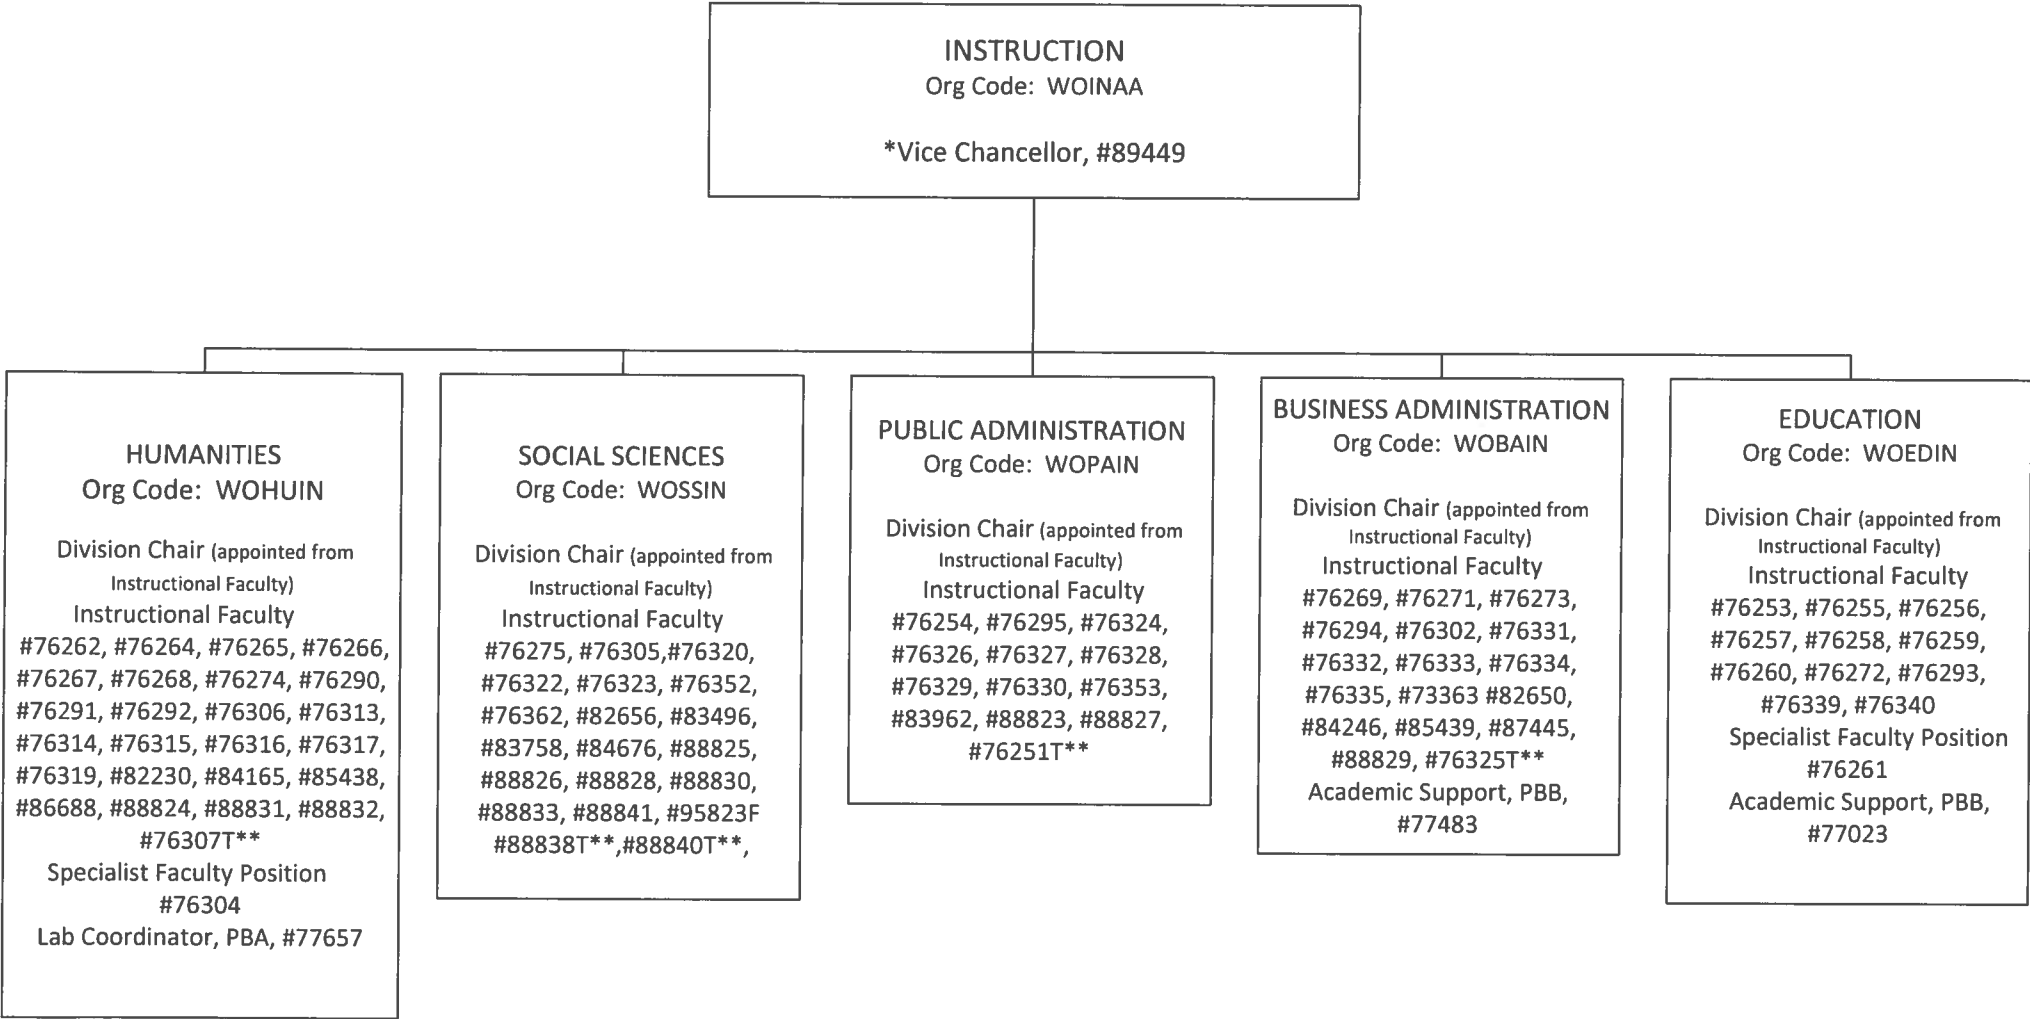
INSTRUCTION
Org Code: WOINAA

*Vice Chancellor, #89449

HUMANITIES
Org Code: WOHUIN

Division Chair (appointed from Instructional Faculty)
Instructional Faculty
#76262, #76264, #76265, #76266, #76267, #76268, #76274, #76290, #76291, #76292, #76306, #76313, #76314, #76315, #76316, #76317, #76319, #82230, #84165, #85438, #86688, #88824, #88831, #88832, #76307T**
Specialist Faculty Position
#76304
Lab Coordinator, PBA, #77657

SOCIAL SCIENCES
Org Code: WOSSIN

Division Chair (appointed from Instructional Faculty)
Instructional Faculty
#76275, #76305,#76320, #76322, #76323, #76352, #76362, #82656, #83496, #83758, #84676, #88825, #88826, #88828, #88830, #88833, #88841, #95823F #88838T**,#88840T**,

PUBLIC ADMINISTRATION
Org Code: WOPAIN

Division Chair (appointed from Instructional Faculty)
Instructional Faculty
#76254, #76295, #76324, #76326, #76327, #76328, #76329, #76330, #76353, #83962, #88823, #88827, #76251T**

BUSINESS ADMINISTRATION
Org Code: WOBAIN

Division Chair (appointed from Instructional Faculty)
Instructional Faculty
#76269, #76271, #76273, #76294, #76302, #76331, #76332, #76333, #76334, #76335, #73363 #82650, #84246, #85439, #87445, #88829, #76325T**
Academic Support, PBB, #77483

EDUCATION
Org Code: WOEDIN

Division Chair (appointed from Instructional Faculty)
Instructional Faculty
#76253, #76255, #76256, #76257, #76258, #76259, #76260, #76272, #76293, #76339, #76340
Specialist Faculty Position
#76261
Academic Support, PBB, #77023